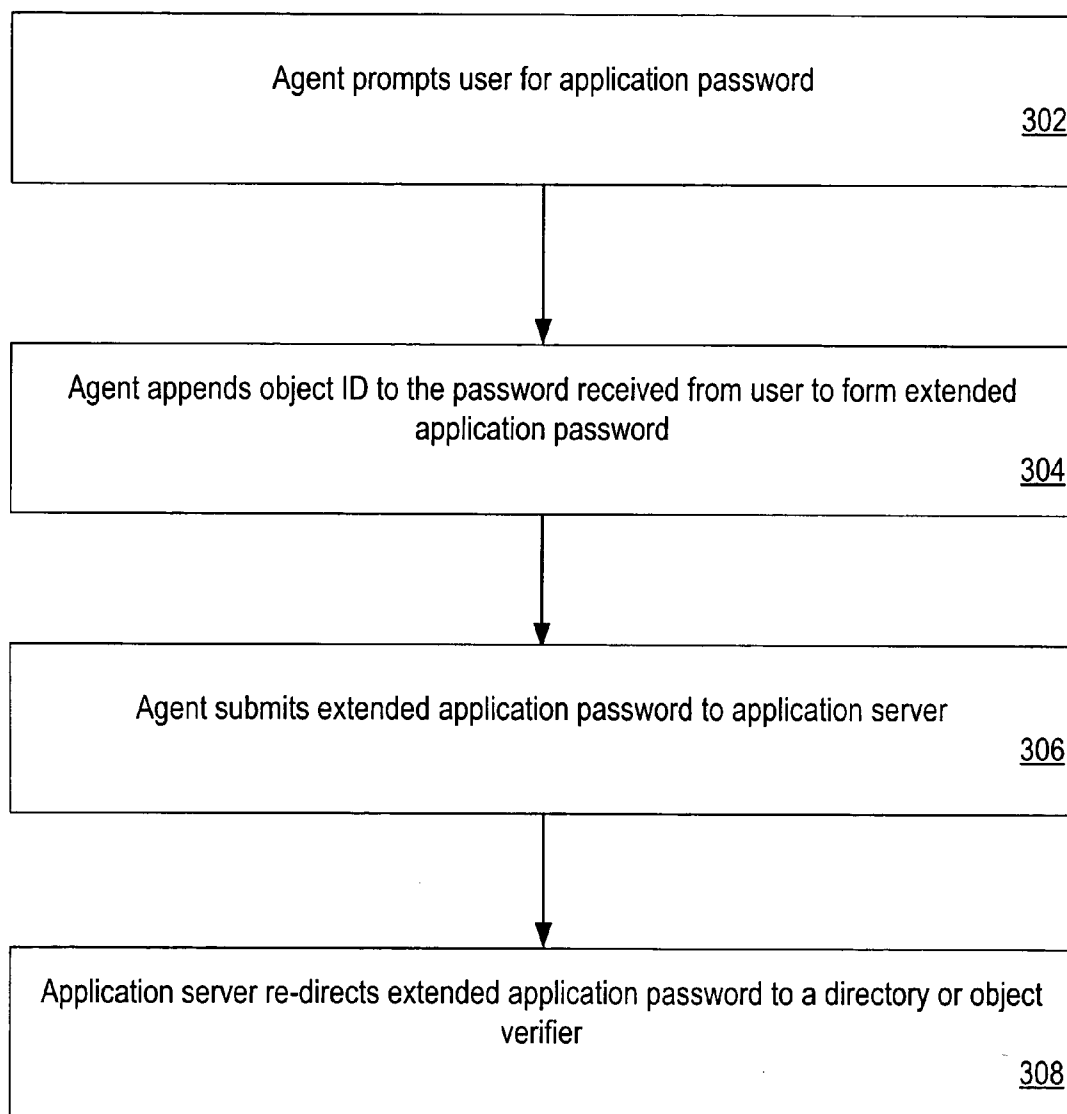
Agent prompts user for application password
302

Agent appends object ID to the password received from user to form extended application password
304

Agent submits extended application password to application server
306

Application server re-directs extended application password to a directory or object verifier
308